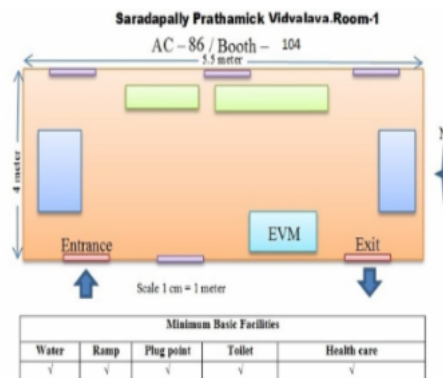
Saradapally Prathamick Vidvalava.Room-1

AC – 86 / Booth – 104

5.5 meter

4 meter

EVM

Entrance

Exit

Scale 1 cm = 1 meter

| Minimum Basic Facilities | | | | |
|---|---|---|---|---|
| Water | Ramp | Plug point | Toilet | Health care |
| √ | √ | √ | √ | √ |